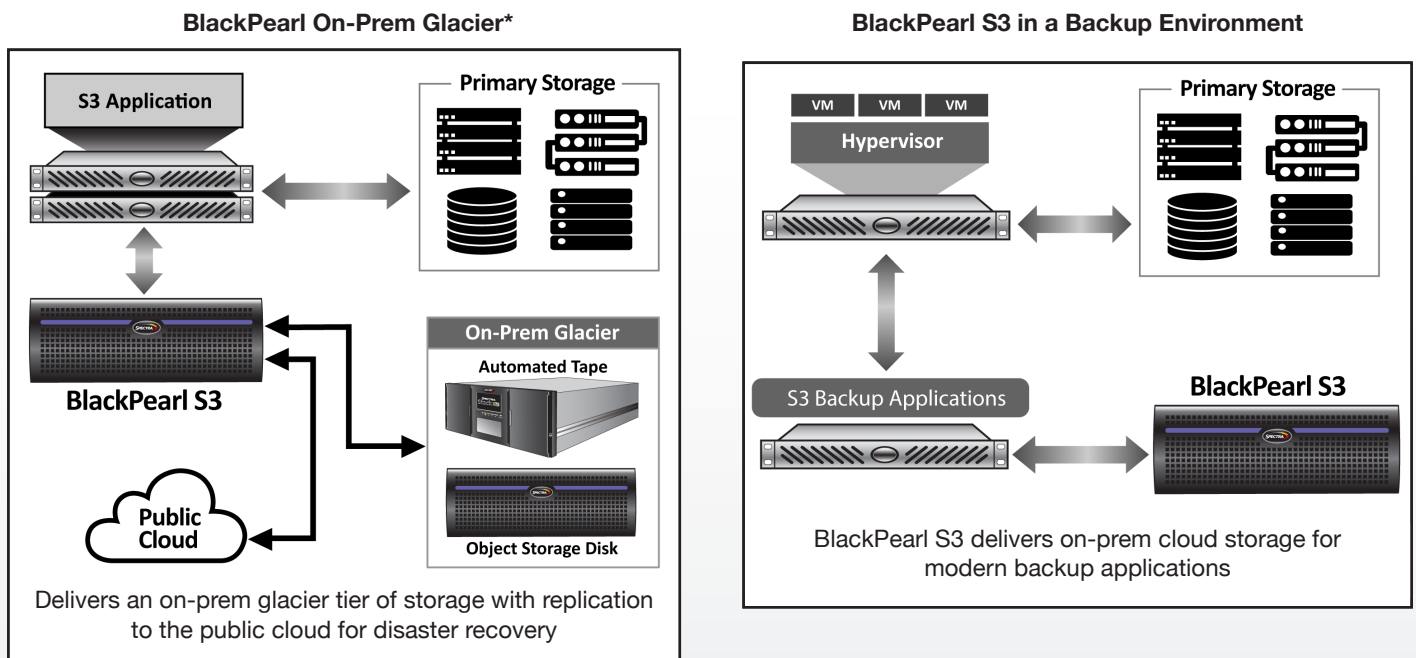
BlackPearl On-Prem Glacier*

S3 Application

Primary Storage

BlackPearl S3

On-Prem Glacier

Automated Tape

Public Cloud

Object Storage Disk

Delivers an on-prem glacier tier of storage with replication to the public cloud for disaster recovery

BlackPearl S3 in a Backup Environment

VM VM VM

Hypervisor

Primary Storage

S3 Backup Applications

BlackPearl S3

BlackPearl S3 delivers on-prem cloud storage for modern backup applications